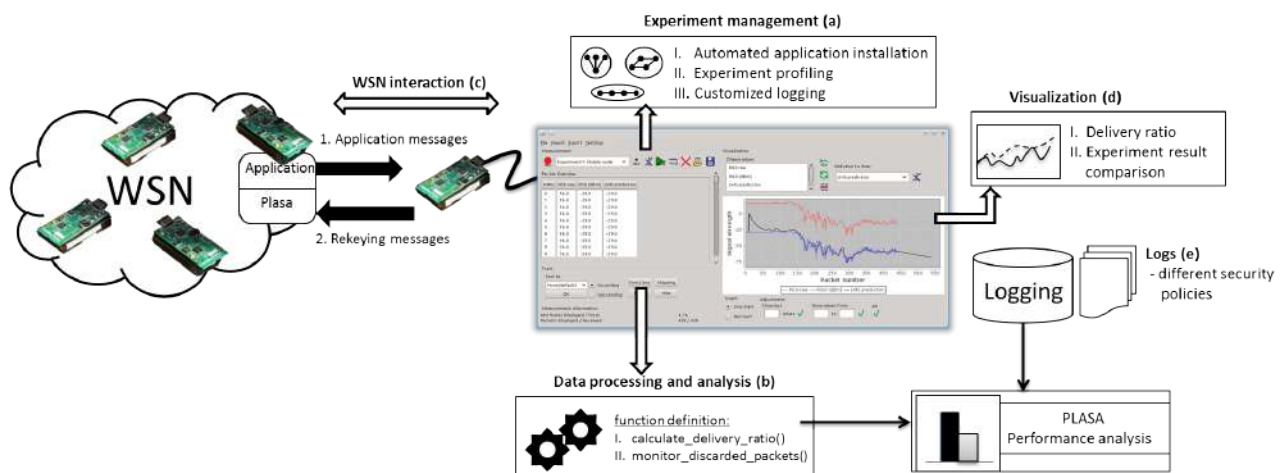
Experiment management (a)

I. Automated application installation
II. Experiment profiling
III. Customized logging

WSN interaction (c)

WSN

Application

Plasa

1. Application messages

2. Rekeying messages

Visualization (d)

I. Delivery ratio
II. Experiment result comparison

Packet number

Logs (e)
- different security policies

Logging

Data processing and analysis (b)

function definition:
I. calculate_delivery_ratio()
II. monitor_discarded_packets()

PLASA
Performance analysis